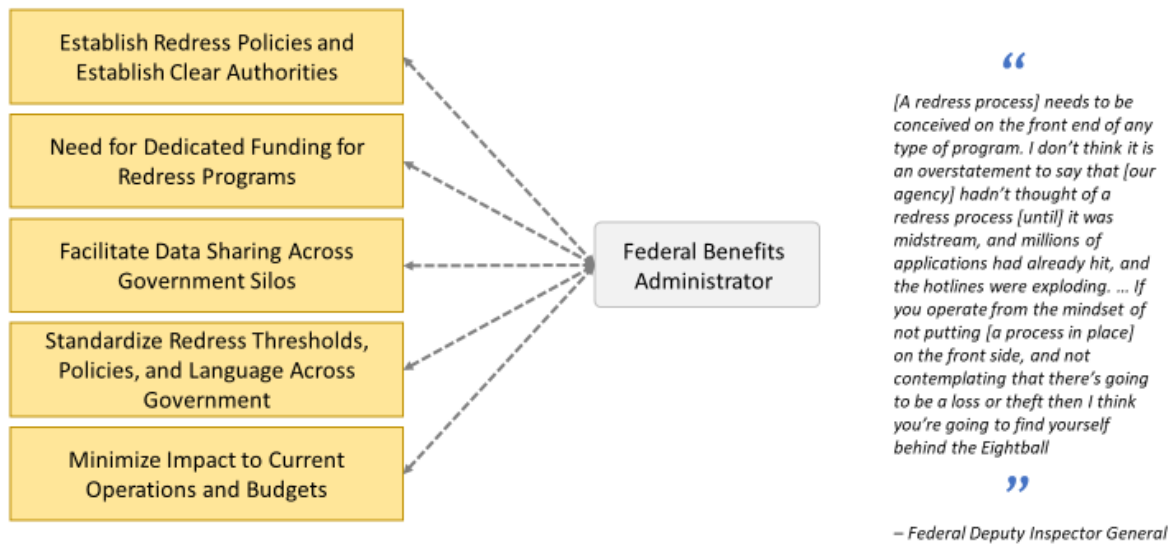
Establish Redress Policies and Establish Clear Authorities

Need for Dedicated Funding for Redress Programs

Facilitate Data Sharing Across Government Silos

Standardize Redress Thresholds, Policies, and Language Across Government

Minimize Impact to Current Operations and Budgets

Federal Benefits Administrator

“

[A redress process] needs to be conceived on the front end of any type of program. I don't think it is an overstatement to say that [our agency] hadn't thought of a redress process [until] it was midstream, and millions of applications had already hit, and the hotlines were exploding. … If you operate from the mindset of not putting [a process in place] on the front side, and not contemplating that there's going to be a loss or theft then I think you're going to find yourself behind the Eightball

”

– Federal Deputy Inspector General